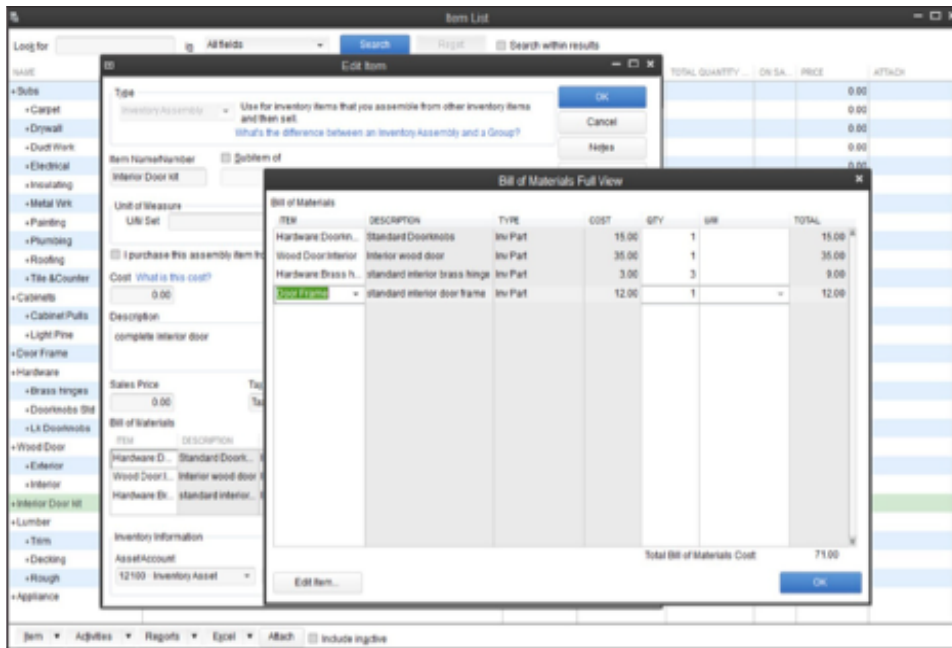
Item List

Look for | in | All fields | Search | Reset | Search within results

NAME | TOTAL QUANTITY ... | ON SA... | PRICE | ATTACH

+Subs
+Carpet
+Drywall
+Duct Work
+Electrical
+Insulating
+Metal Wrk
+Painting
+Plumbing
+Roofing
+Tile &Counter
+Cabinets
+Cabinet Pulls
+Light Pine
+Door Frame
+Hardware
+Brass hinges
+Doorknobs Std
+Lk Doorknobs
+Wood Door
+Exterior
+Interior
+Interior Door kit
+Lumber
+Trim
+Decking
+Rough
+Appliance

0.00
0.00
0.00
0.00

Edit Item

Type
Inventory Assembly
Use for inventory items that you assemble from other inventory items and then sell.
What's the difference between an Inventory Assembly and a Group?

OK
Cancel
Notes

Item Name/Number
Interior Door kit
Subitem of

Unit of Measure
U/M Set

I purchase this assembly item fr

Cost What is this cost?
0.00

Description
complete interior door

Sales Price
0.00

Bill of Materials
| ITEM | DESCRIPTION |
|---|---|
| Hardware:D... | Standard Doork... |
| Wood Door:I... | Interior wood door |
| Hardware:Br... | standard interior... |

Inventory Information
Asset Account
12100 · Inventory Asset

Bill of Materials Full View

Bill of Materials
| ITEM | DESCRIPTION | TYPE | COST | QTY | U/M | TOTAL |
|---|---|---|---|---|---|---|
| Hardware:Doorkn... | Standard Doorknobs | Inv Part | 15.00 | 1 | | 15.00 |
| Wood Door:Interior | Interior wood door | Inv Part | 35.00 | 1 | | 35.00 |
| Hardware:Brass h... | standard interior brass hinge | Inv Part | 3.00 | 3 | | 9.00 |
| Door Frame | standard interior door frame | Inv Part | 12.00 | 1 | | 12.00 |

Total Bill of Materials Cost 71.00

Edit Item...
OK

Item ▼ | Activities ▼ | Reports ▼ | Excel ▼ | Attach | Include inactive